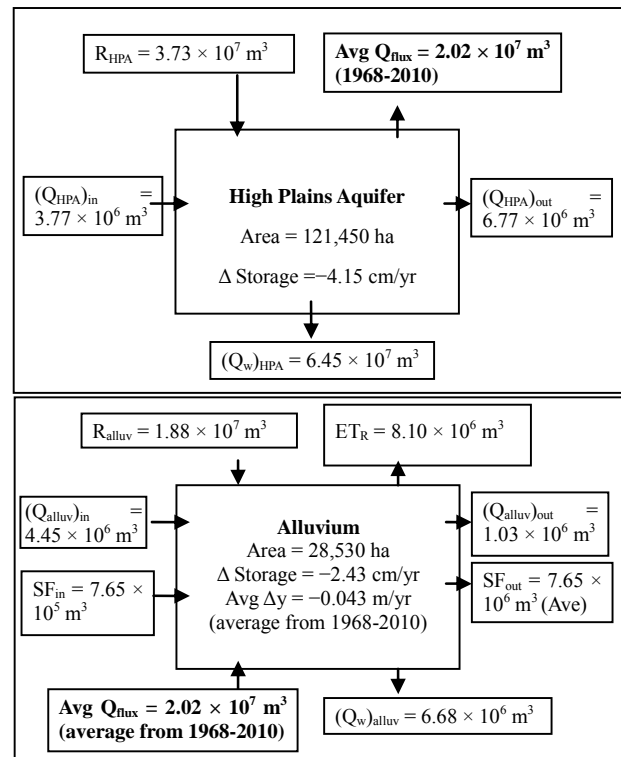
$R_{HPA} = 3.73 \times 10^7$ m$^3$

**Avg $Q_{flux} = 2.02 \times 10^7$ m$^3$ (1968-2010)**

$(Q_{HPA})_{in} = 3.77 \times 10^6$ m$^3$

**High Plains Aquifer**
Area = 121,450 ha
$\Delta$ Storage =−4.15 cm/yr

$(Q_{HPA})_{out} = 6.77 \times 10^6$ m$^3$

$(Q_w)_{HPA} = 6.45 \times 10^7$ m$^3$

$R_{alluv} = 1.88 \times 10^7$ m$^3$

$ET_R = 8.10 \times 10^6$ m$^3$

$(Q_{alluv})_{in} = 4.45 \times 10^6$ m$^3$

$SF_{in} = 7.65 \times 10^5$ m$^3$

**Alluvium**
Area = 28,530 ha
$\Delta$ Storage = −2.43 cm/yr
Avg $\Delta$y = −0.043 m/yr
(average from 1968-2010)

$(Q_{alluv})_{out} = 1.03 \times 10^6$ m$^3$

$SF_{out} = 7.65 \times 10^6$ m$^3$ (Ave)

**Avg $Q_{flux} = 2.02 \times 10^7$ m$^3$ (average from 1968-2010)**

$(Q_w)_{alluv} = 6.68 \times 10^6$ m$^3$